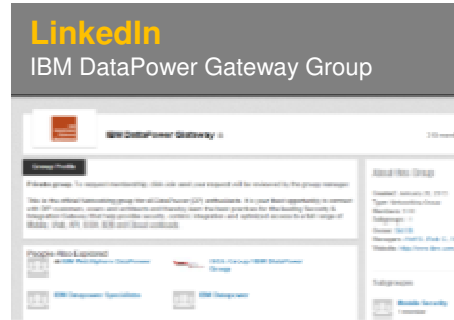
LinkedIn

IBM DataPower Gateway Group

IBM DataPower Gateway

Group Profile

Private group: To request membership, click join and your request will be reviewed by the group manager.

This is the official networking group for all DataPower (DP) enthusiasts. It is your best opportunity to connect with DP customers, users and architects and hearing best practices for the leading Security & Integration Gateway that help provide security, control, integration and optimized access to a full range of Mobile, Web, API, SOA, B2B and Cloud workloads.

People Also Expanded

IBM DataPower Specialists

IBM Datapower

About this Group

Subgroups

Mobile Security